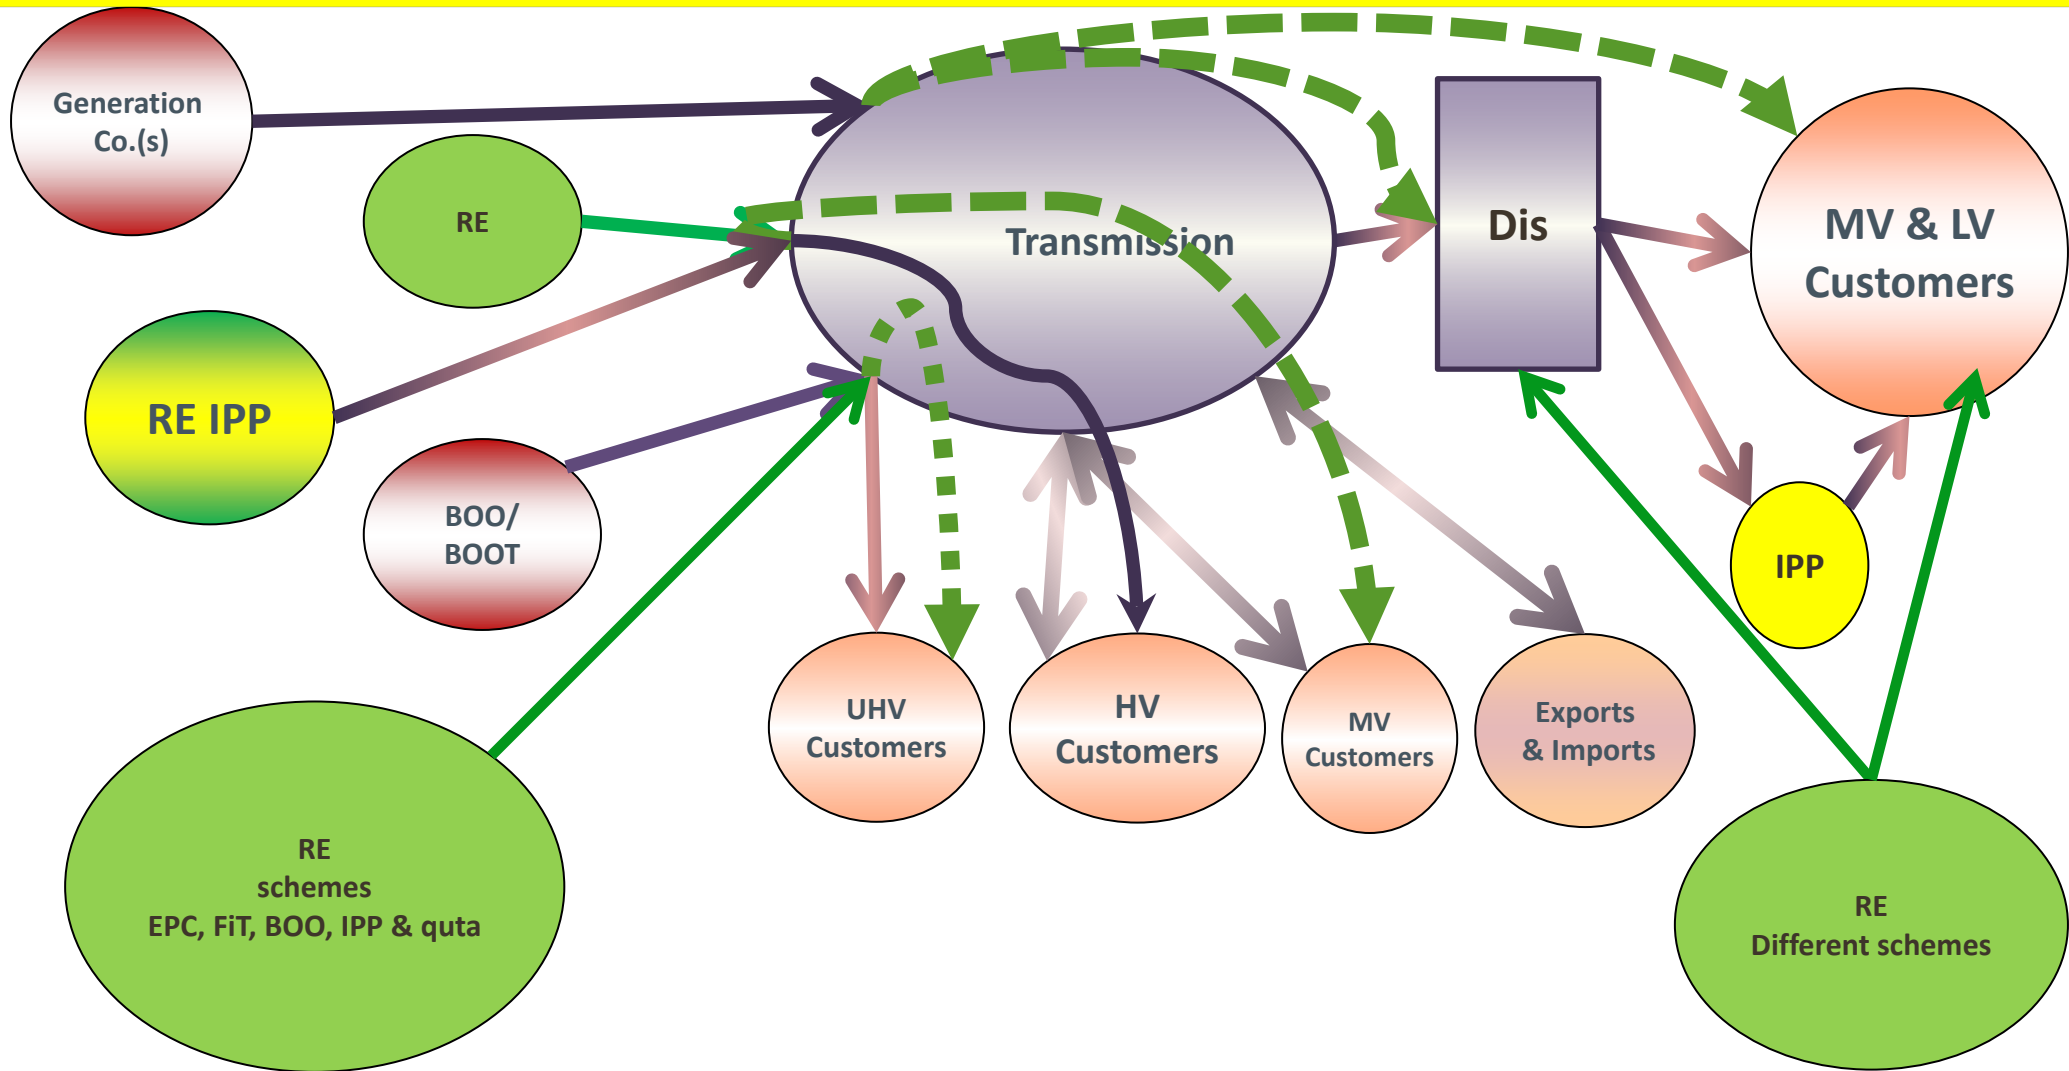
Generation Co.(s)

RE

RE IPP

BOO/ BOOT

Transmission

Dis

MV & LV Customers

IPP

UHV Customers

HV Customers

MV Customers

Exports & Imports

RE schemes EPC, FiT, BOO, IPP & quta

RE Different schemes